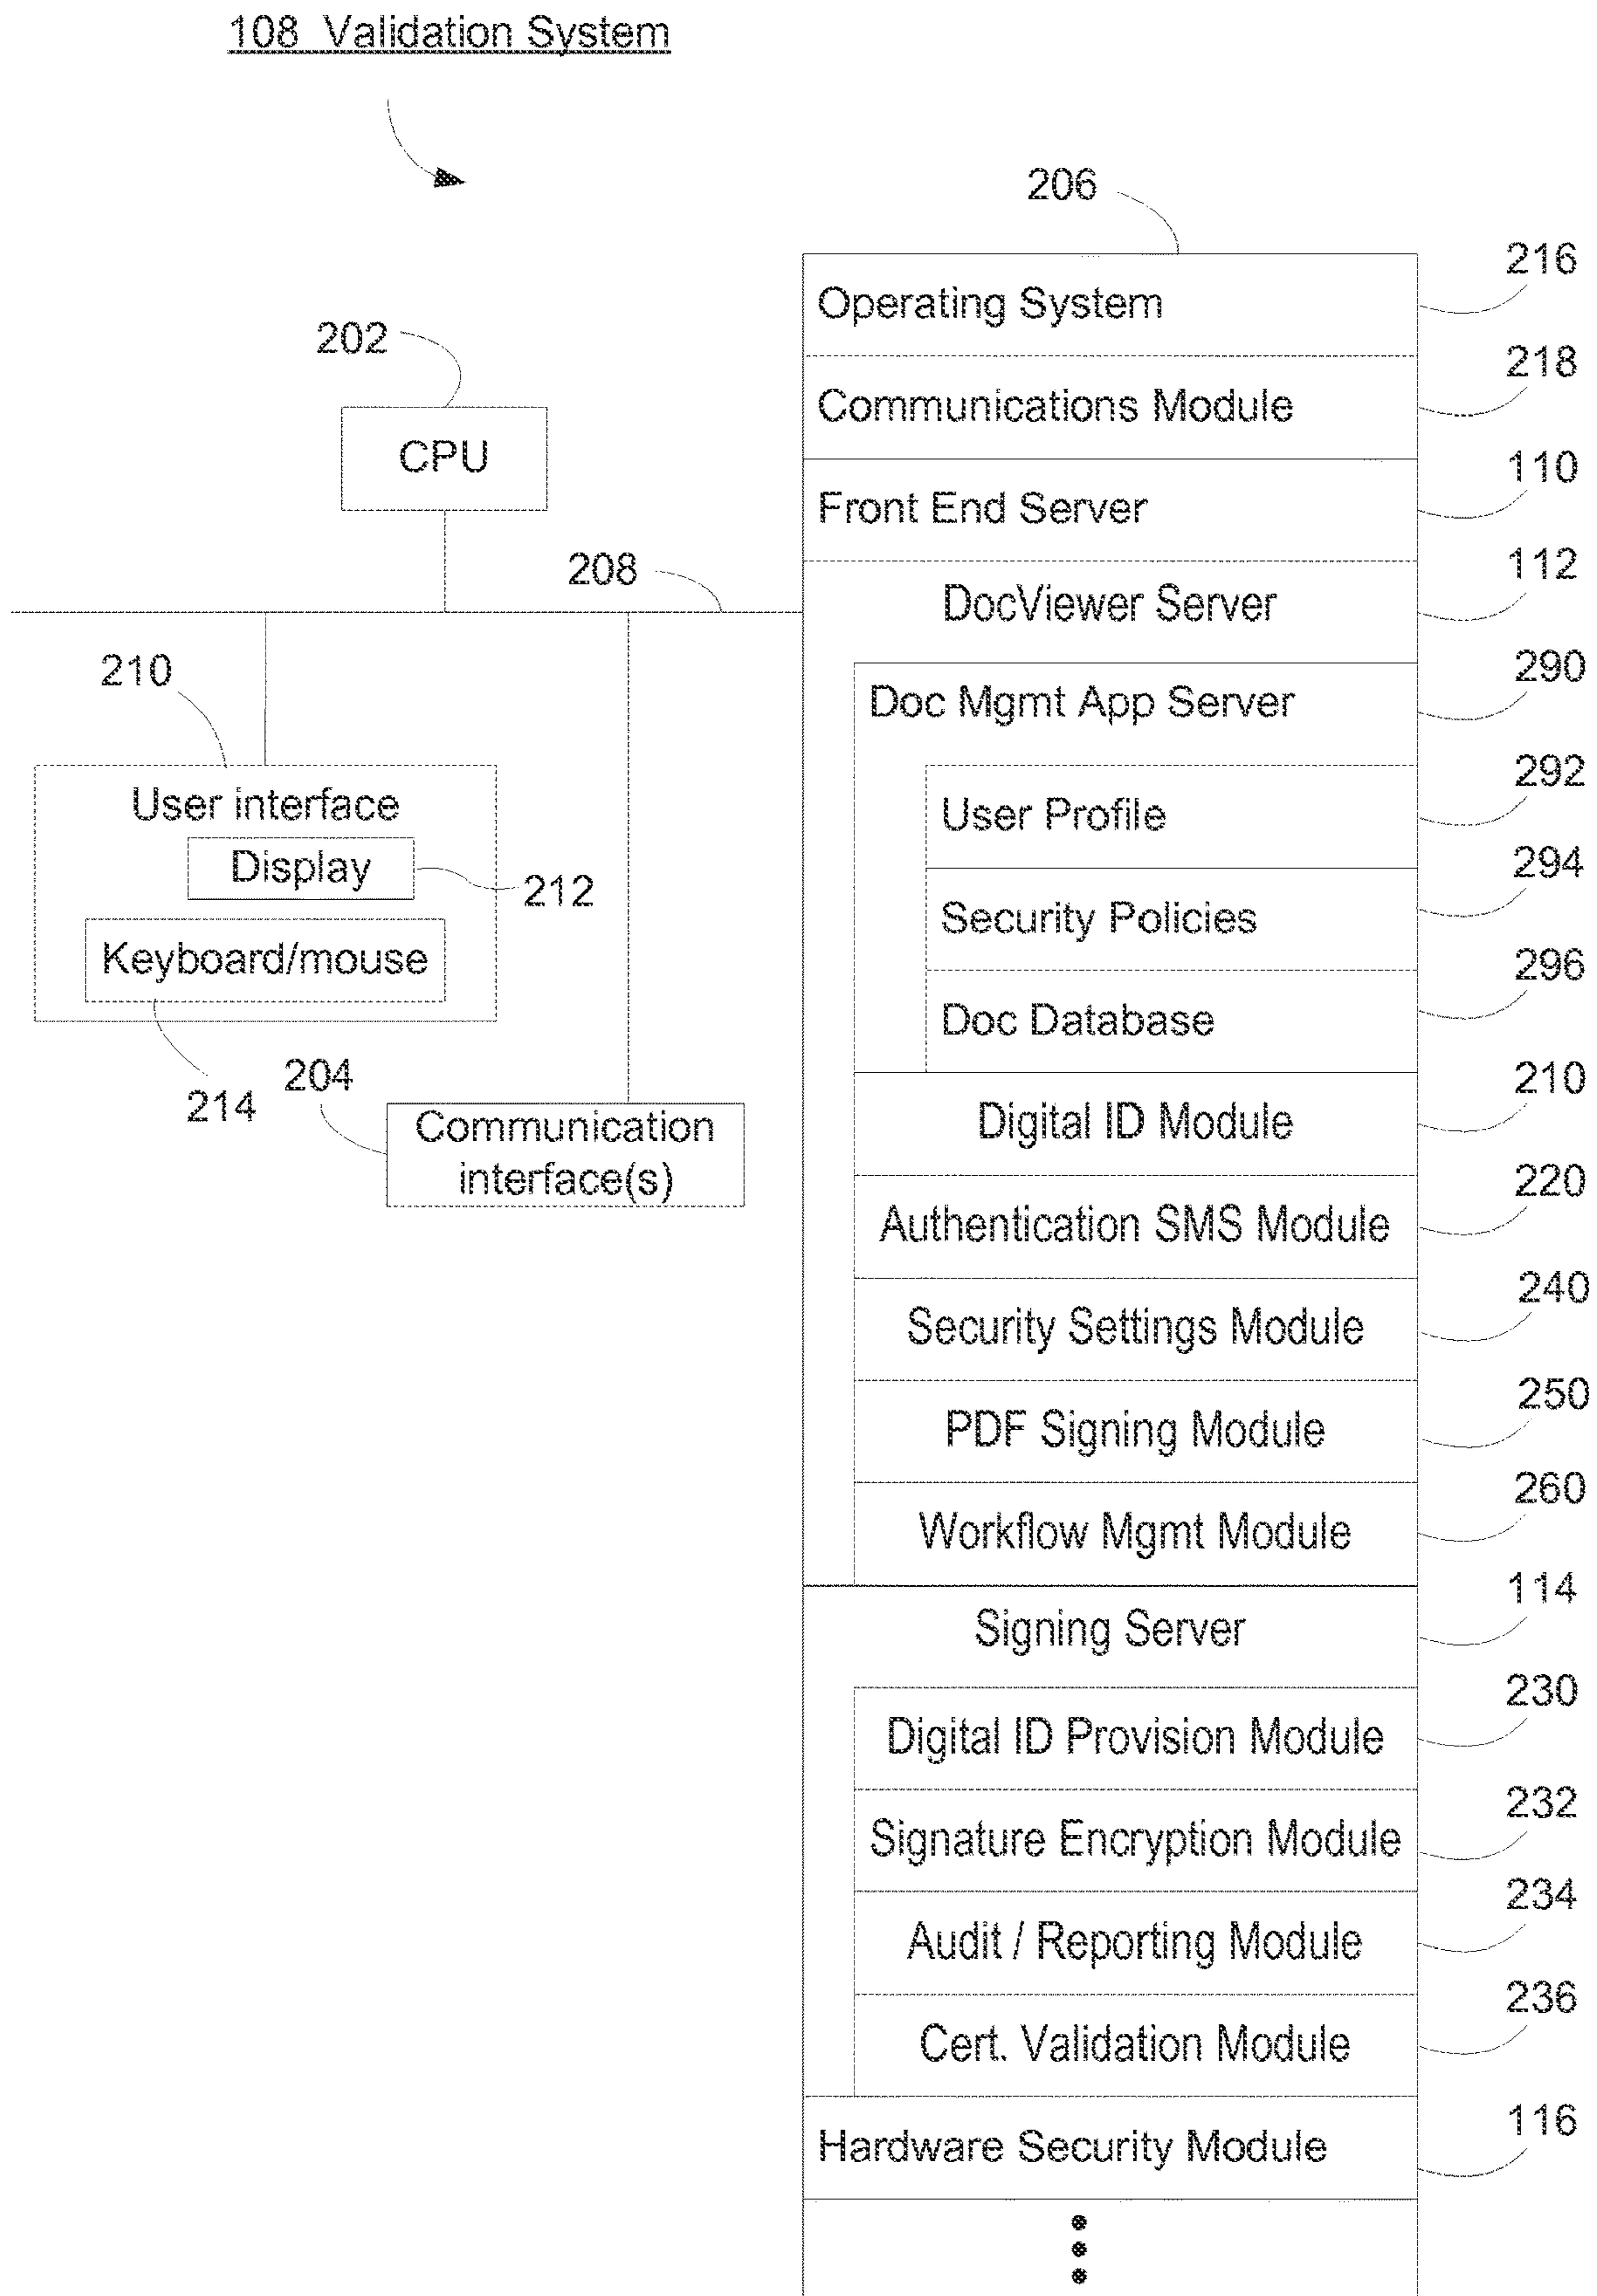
108 Validation System

202

CPU

208

210

User interface

Display

212

Keyboard/mouse

214

204

Communication interface(s)

206

Operating System

216

Communications Module

218

Front End Server

110

DocViewer Server

112

Doc Mgmt App Server

290

User Profile

292

Security Policies

294

Doc Database

296

Digital ID Module

210

Authentication SMS Module

220

Security Settings Module

240

PDF Signing Module

250

Workflow Mgmt Module

260

Signing Server

114

Digital ID Provision Module

230

Signature Encryption Module

232

Audit / Reporting Module

234

Cert. Validation Module

236

Hardware Security Module

116